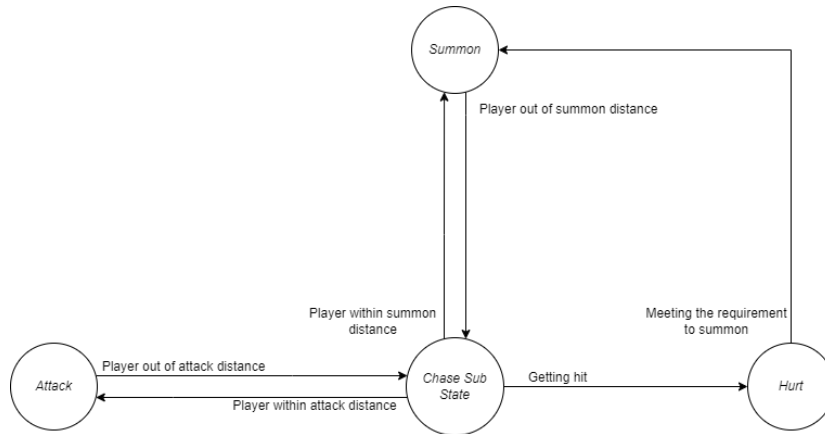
Summon

Player out of summon distance

Player within summon distance

Meeting the requirement to summon

Attack

Player out of attack distance

Player within attack distance

Chase Sub State

Getting hit

Hurt